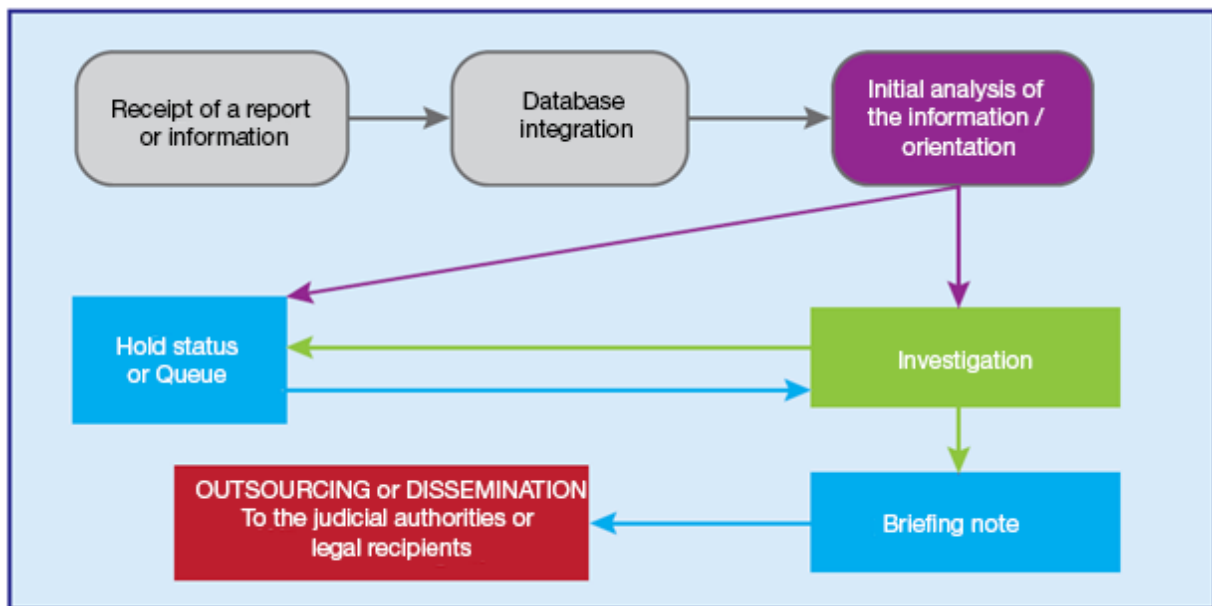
Receipt of a report or information

Database integration

Initial analysis of the information / orientation

Hold status or Queue

Investigation

OUTSOURCING or DISSEMINATION To the judicial authorities or legal recipients

Briefing note